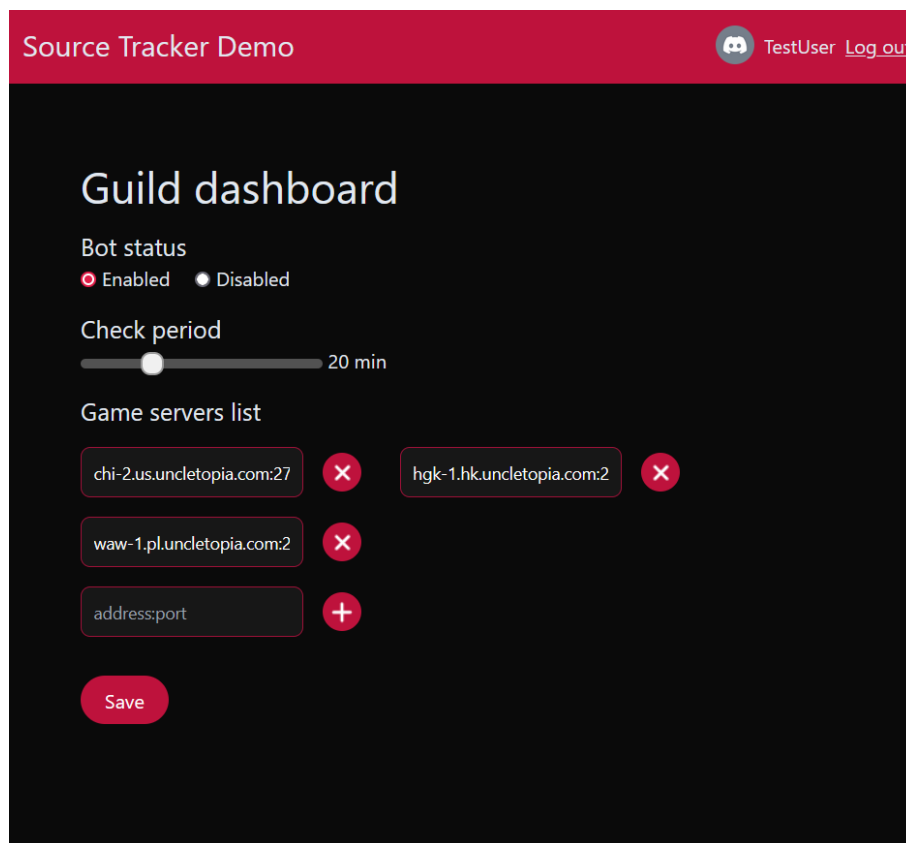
Source Tracker Demo

TestUser Log ou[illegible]

Guild dashboard

Bot status

Enabled Disabled

Check period

20 min

Game servers list

chi-2.us.uncletopia.com:27

hgk-1.hk.uncletopia.com:2

waw-1.pl.uncletopia.com:2

address:port

Save